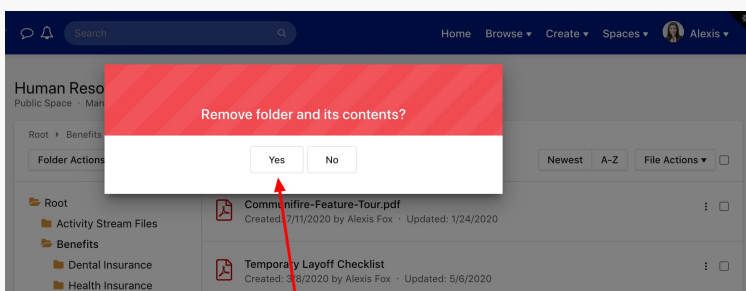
Search

Home Browse ▾ Create ▾ Spaces ▾ Alexis ▾

Human Reso

Public Space · Man

Root ▸ Benefits

Folder Actions

Remove folder and its contents?

Yes No

Newest A-Z File Actions ▾

Root

Activity Stream Files

Benefits

Dental Insurance

Health Insurance

Communifire-Feature-Tour.pdf

Created 7/11/2020 by Alexis Fox · Updated: 1/24/2020

Temporary Layoff Checklist

Created 3/8/2020 by Alexis Fox · Updated: 5/6/2020